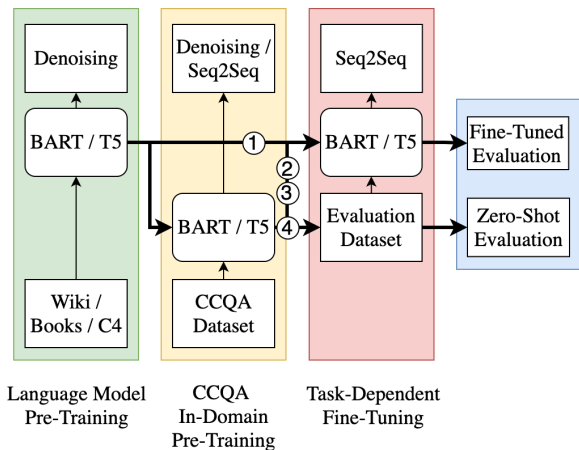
Denoising

BART / T5

Wiki / Books / C4

Denoising / Seq2Seq

BART / T5

CCQA Dataset

Seq2Seq

BART / T5

Evaluation Dataset

Fine-Tuned Evaluation

Zero-Shot Evaluation

1

2

3

4

Language Model Pre-Training

CCQA In-Domain Pre-Training

Task-Dependent Fine-Tuning